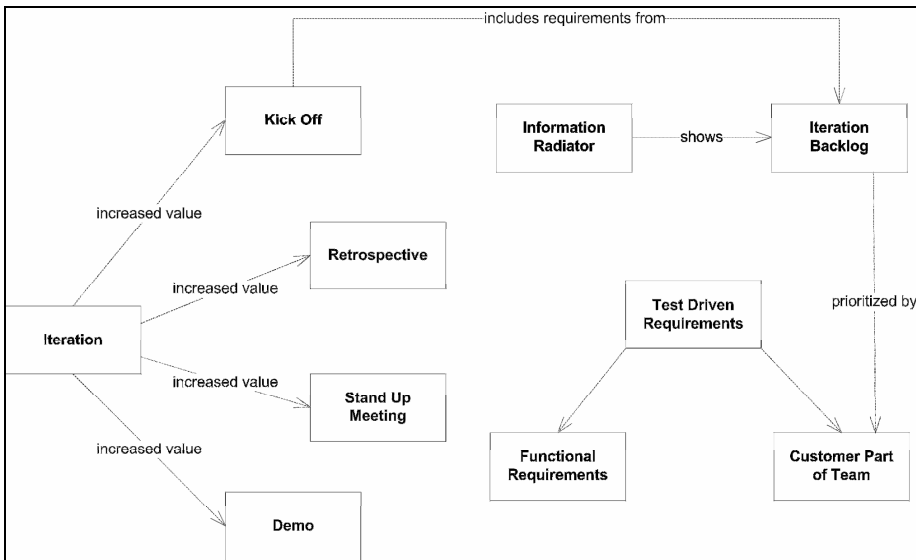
includes requirements from

Kick Off

Information Radiator

shows

Iteration Backlog

increased value

Retrospective

increased value

prioritized by

Test Driven Requirements

Iteration

increased value

Stand Up Meeting

increased value

Functional Requirements

Customer Part of Team

Demo